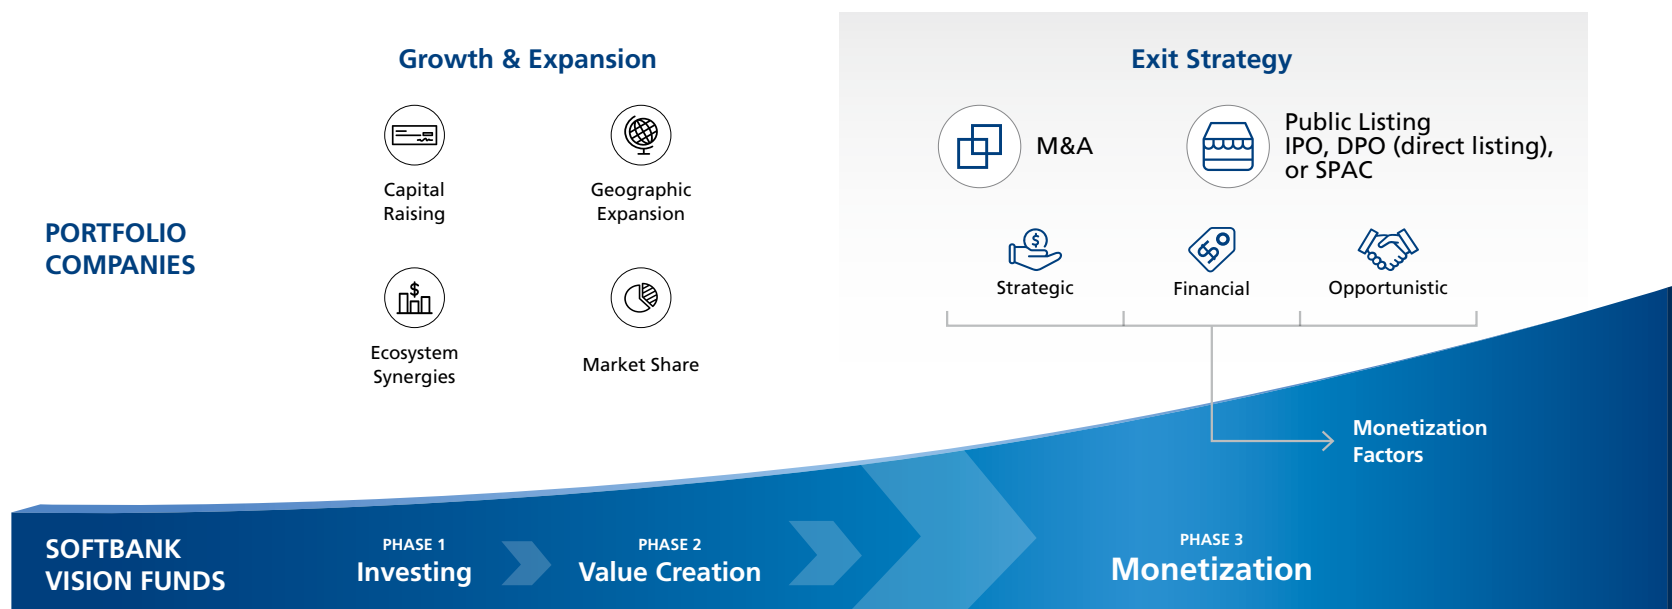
Growth & Expansion

Capital Raising

Geographic Expansion

PORTFOLIO COMPANIES

Ecosystem Synergies

Market Share

Exit Strategy

M&A

Public Listing
IPO, DPO (direct listing), or SPAC

Strategic

Financial

Opportunistic

Monetization Factors

SOFTBANK VISION FUNDS

PHASE 1
Investing

PHASE 2
Value Creation

PHASE 3
Monetization